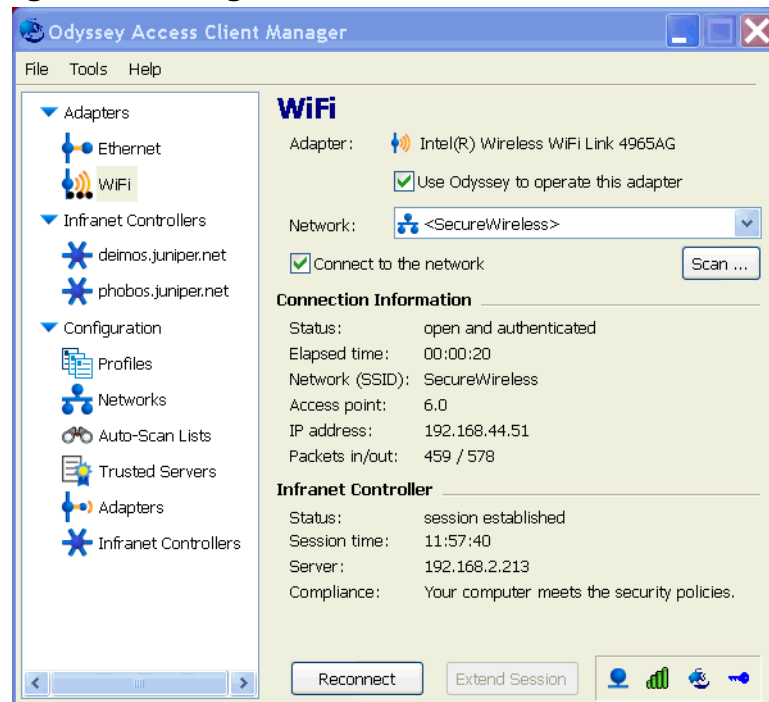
Odyssey Access Client Manager

File Tools Help

Adapters
Ethernet
WiFi
Infranet Controllers
deimos.juniper.net
phobos.juniper.net
Configuration
Profiles
Networks
Auto-Scan Lists
Trusted Servers
Adapters
Infranet Controllers

WiFi

Adapter: Intel(R) Wireless WiFi Link 4965AG

Use Odyssey to operate this adapter

Network: <SecureWireless>

Connect to the network

Scan ...

Connection Information

Status: open and authenticated
Elapsed time: 00:00:20
Network (SSID): SecureWireless
Access point: 6.0
IP address: 192.168.44.51
Packets in/out: 459 / 578

Infranet Controller

Status: session established
Session time: 11:57:40
Server: 192.168.2.213
Compliance: Your computer meets the security policies.

Reconnect

Extend Session